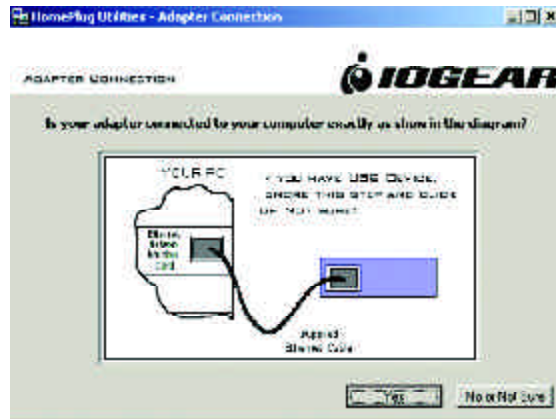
HomePlug Utilities - Adapter Connection

ADAPTER CONNECTION

IOGEAR

Is your adapter connected to your computer exactly as show in the diagram?

YOUR PC

IF YOU HAVE USB DEVICE, IGNORE THIS STEP AND CLICK ON "NOT SURE"

Ethernet Network Interface Card

Supplied Ethernet Cable

Yes

No or Not Sure